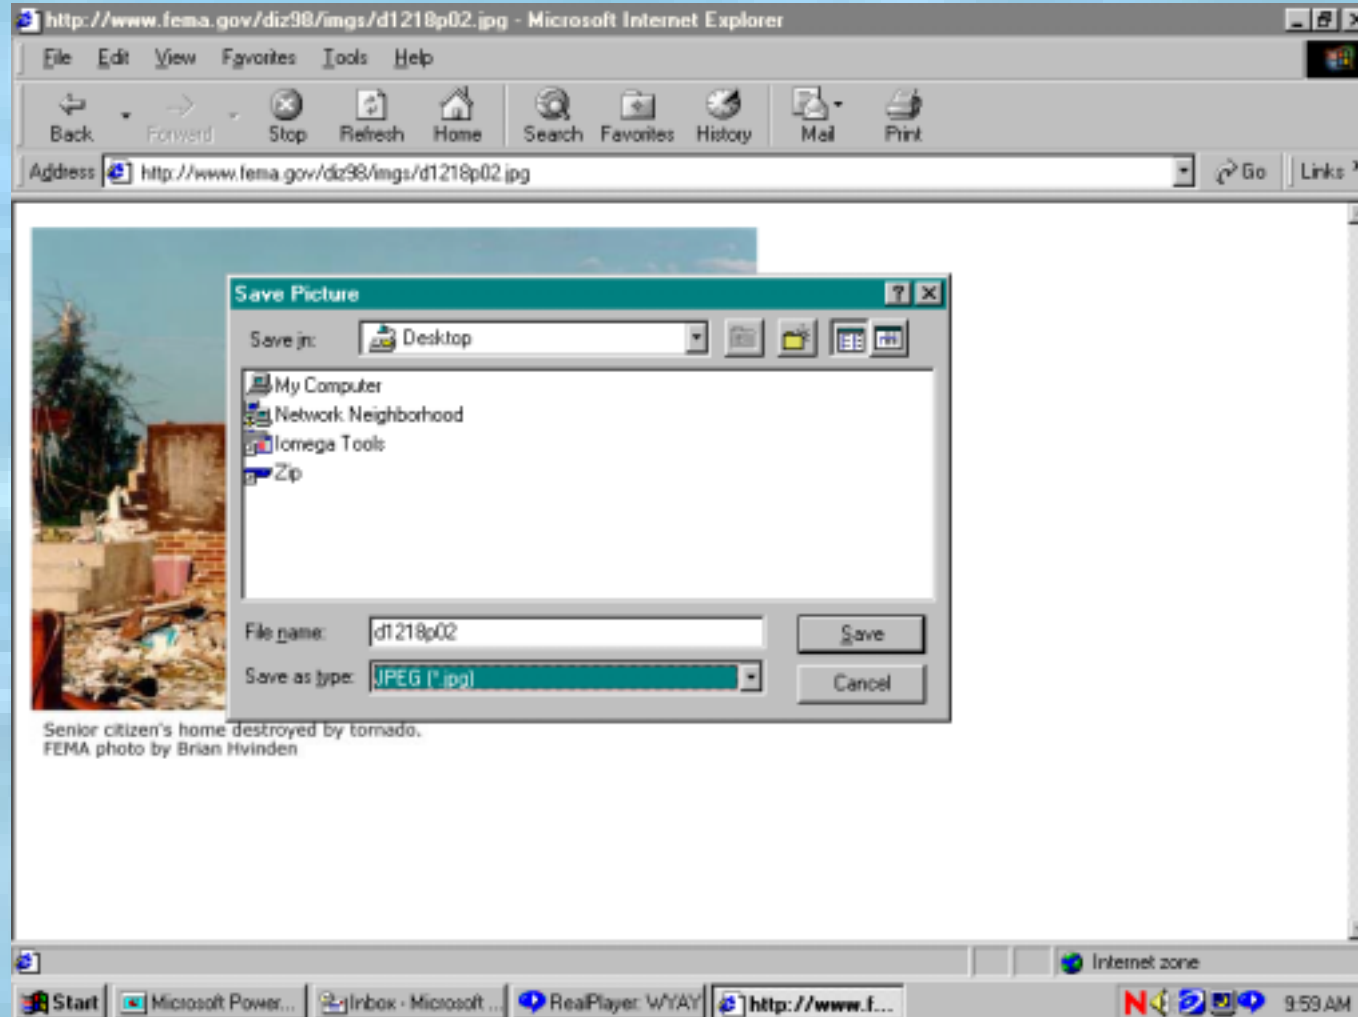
http://www.fema.gov/diz98/imgs/d1218p02.jpg - Microsoft Internet Explorer

File Edit View Favorites Tools Help

Back Forward Stop Refresh Home Search Favorites History Mail Print

Address http://www.fema.gov/diz98/imgs/d1218p02.jpg Go Links

Save Picture

Save in: Desktop

My Computer
Network Neighborhood
Iomega Tools
Zip

File name: d1218p02
Save as type: JPEG (*.jpg)

Save
Cancel

Senior citizen's home destroyed by tornado.
FEMA photo by Brian Hvinden

Internet zone

Start Microsoft Power... Inbox - Microsoft ... RealPlayer: WYAY http://www.f... 9:59 AM